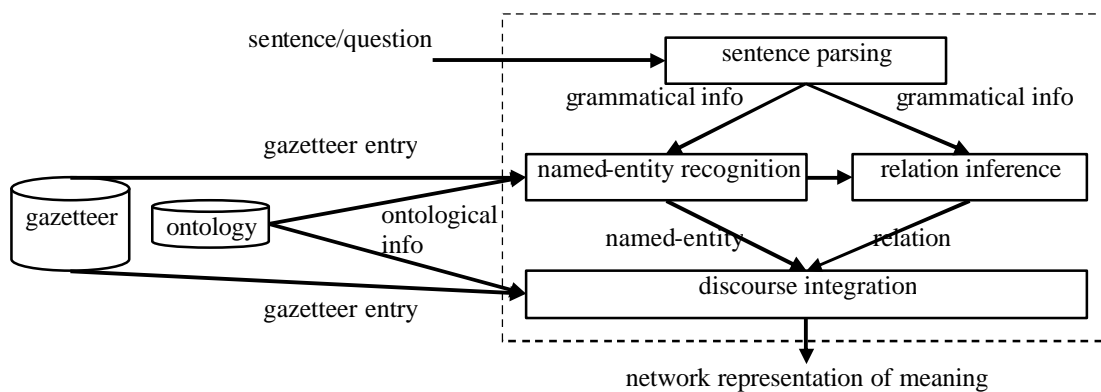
sentence/question

sentence parsing

grammatical info

grammatical info

gazetteer entry

named-entity recognition

relation inference

gazetteer

ontology

ontological info

named-entity

relation

discourse integration

gazetteer entry

network representation of meaning